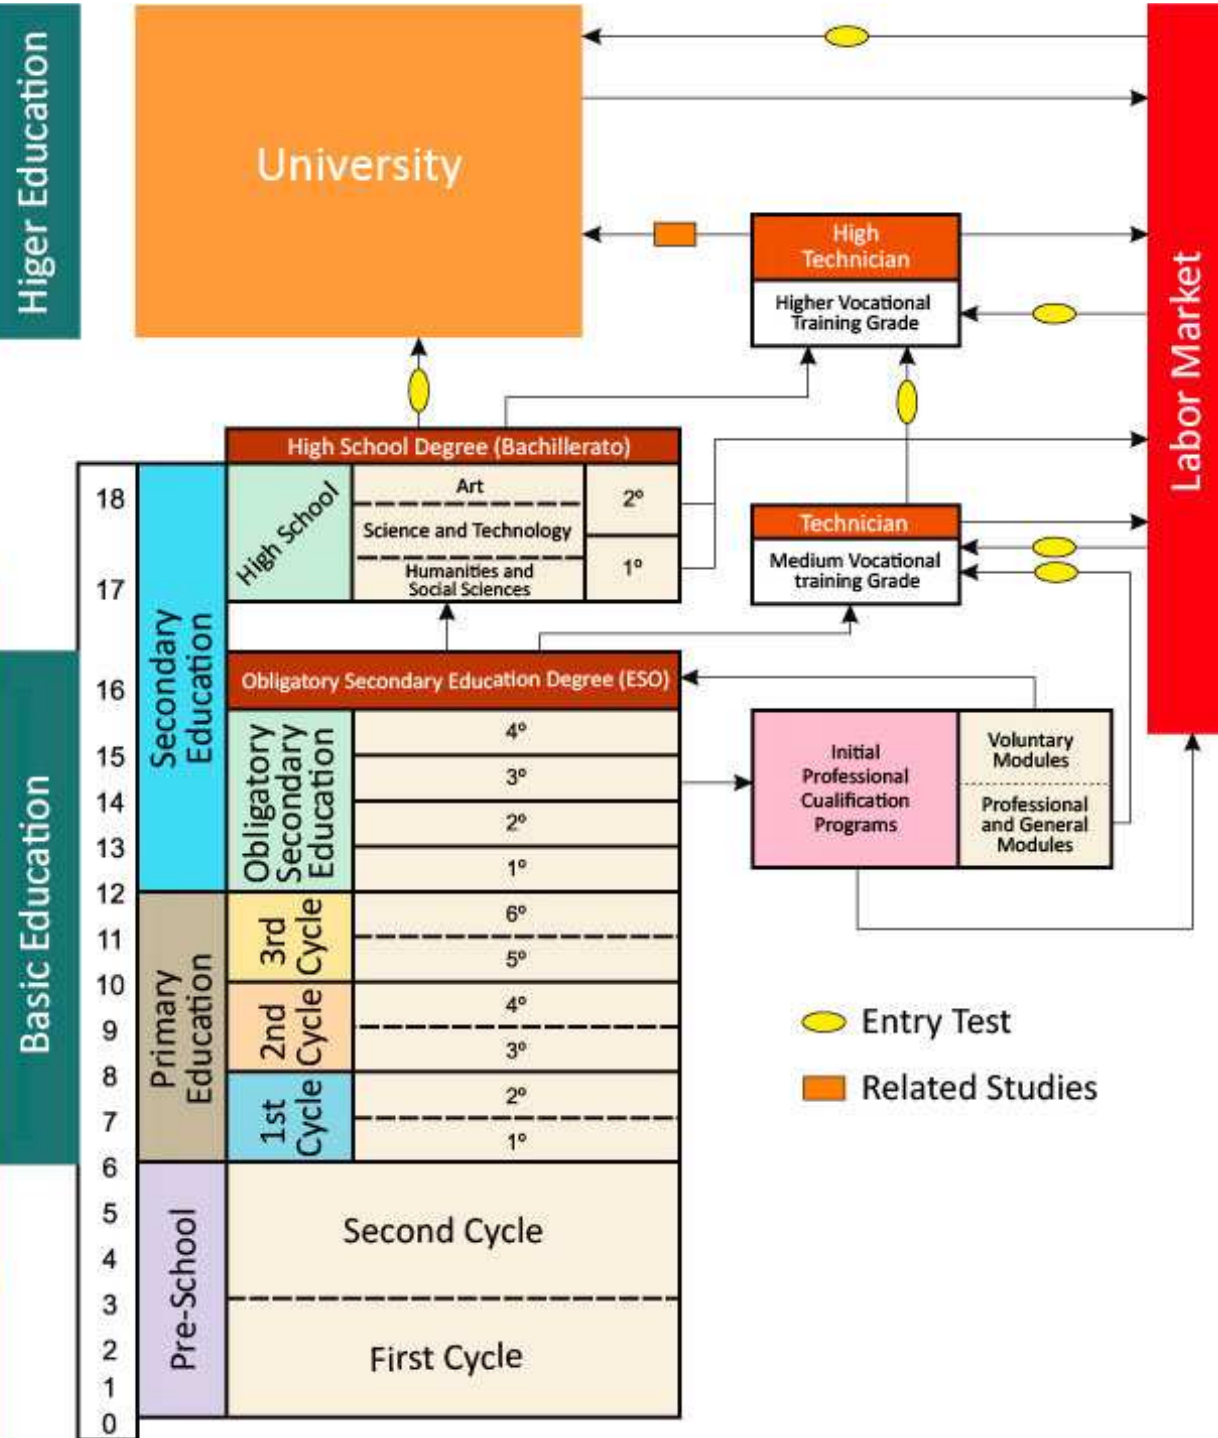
Higer Education

University

High Technician

Higher Vocational Training Grade

Labor Market

High School Degree (Bachillerato)

18

17

Secondary Education

High School

Art

Science and Technology

Humanities and Social Sciences

2º

1º

Technician

Medium Vocational training Grade

16

Obligatory Secondary Education Degree (ESO)

Basic Education

15

14

13

12

Obligatory Secondary Education

4º

3º

2º

1º

Initial Professional Cualification Programs

Voluntary Modules

Professional and General Modules

11

10

9

8

7

6

Primary Education

3rd Cycle

2nd Cycle

1st Cycle

6º

5º

4º

3º

2º

1º

Entry Test

Related Studies

5

4

3

2

1

0

Pre-School

Second Cycle

First Cycle